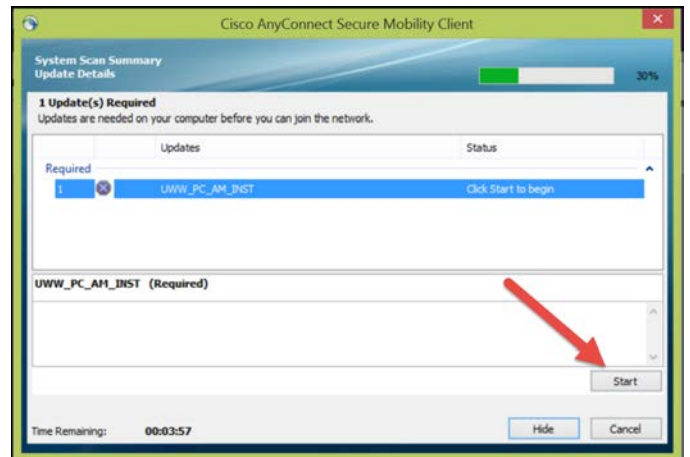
Cisco AnyConnect Secure Mobility Client

System Scan Summary
Update Details

30%

1 Update(s) Required
Updates are needed on your computer before you can join the network.

| | | Updates | Status |
|---|---|---|---|
| Required | | | |
| 1 | | UWW_PC_AM_INST | Click Start to begin |

UWW_PC_AM_INST (Required)

Start

Time Remaining: 00:03:57

Hide

Cancel